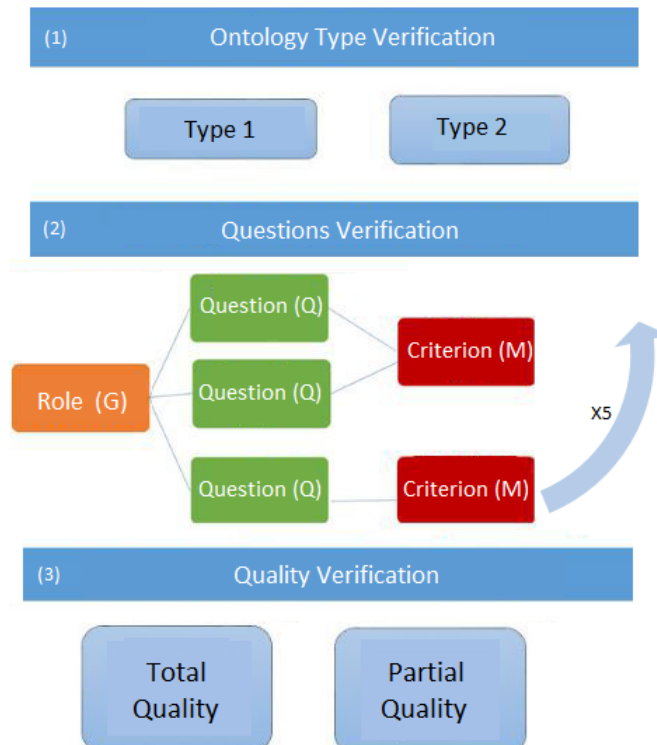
(1) Ontology Type Verification

Type 1

Type 2

(2) Questions Verification

Role (G)

Question (Q)

Question (Q)

Question (Q)

Criterion (M)

Criterion (M)

X5

(3) Quality Verification

Total Quality

Partial Quality